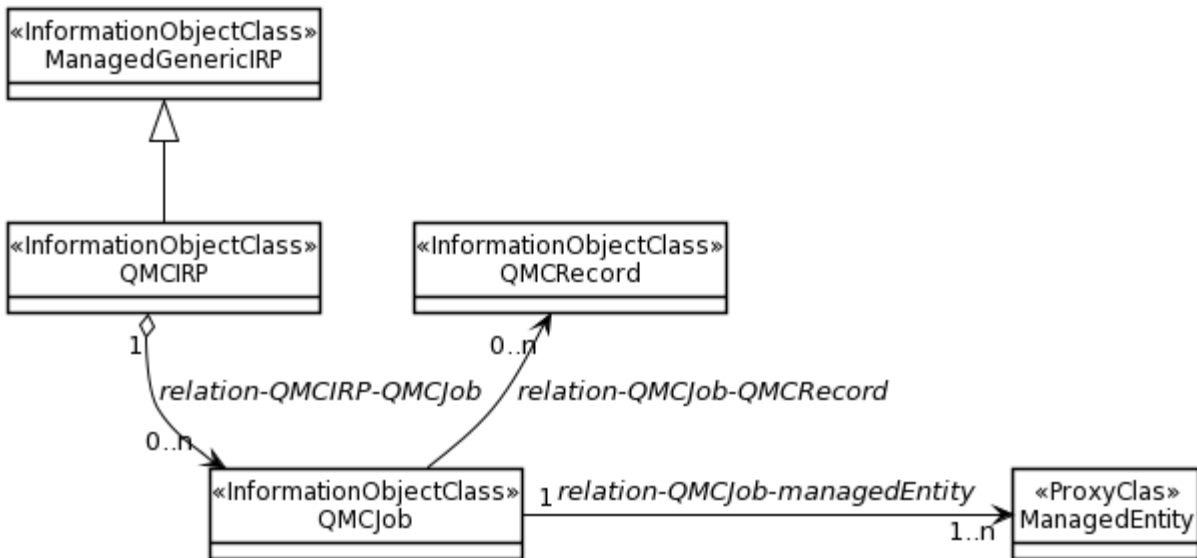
«InformationObjectClass»
ManagedGenericIRP

«InformationObjectClass»
QMCIRP

«InformationObjectClass»
QMCRecord

1

relation-QMCIRP-QMCJob

0..n

0..n

relation-QMCJob-QMCRecord

«InformationObjectClass»
QMCJob

1 relation-QMCJob-managedEntity

1..n

«ProxyClas»
ManagedEntity